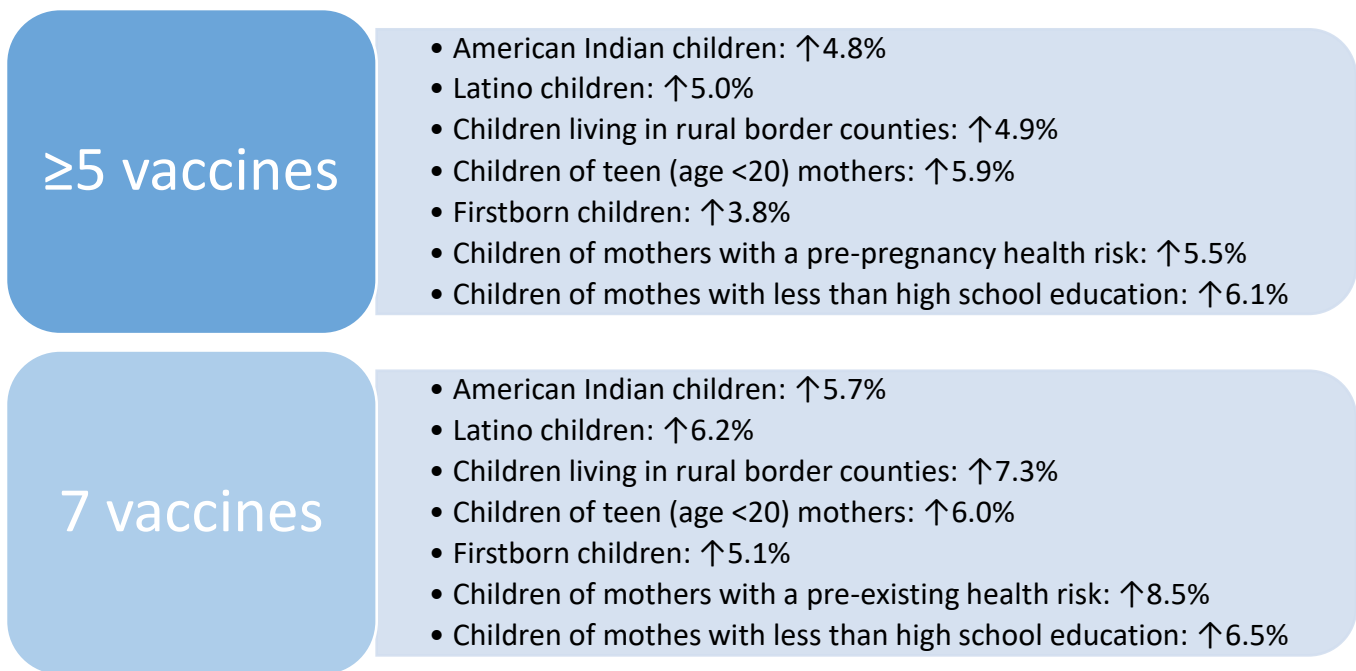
≥5 vaccines

- American Indian children: ↑4.8%
- Latino children: ↑5.0%
- Children living in rural border counties: ↑4.9%
- Children of teen (age <20) mothers: ↑5.9%
- Firstborn children: ↑3.8%
- Children of mothers with a pre-pregnancy health risk: ↑5.5%
- Children of mothes with less than high school education: ↑6.1%

7 vaccines

- American Indian children: ↑5.7%
- Latino children: ↑6.2%
- Children living in rural border counties: ↑7.3%
- Children of teen (age <20) mothers: ↑6.0%
- Firstborn children: ↑5.1%
- Children of mothers with a pre-existing health risk: ↑8.5%
- Children of mothes with less than high school education: ↑6.5%